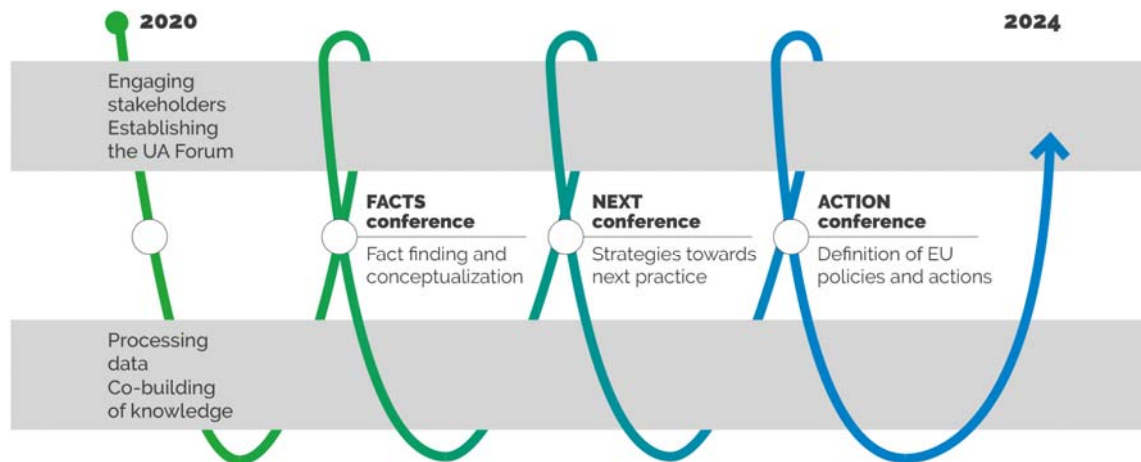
2020

2024

Engaging stakeholders Establishing the UA Forum

FACTS conference

Fact finding and conceptualization

NEXT conference

Strategies towards next practice

ACTION conference

Definition of EU policies and actions

Processing data Co-building of knowledge